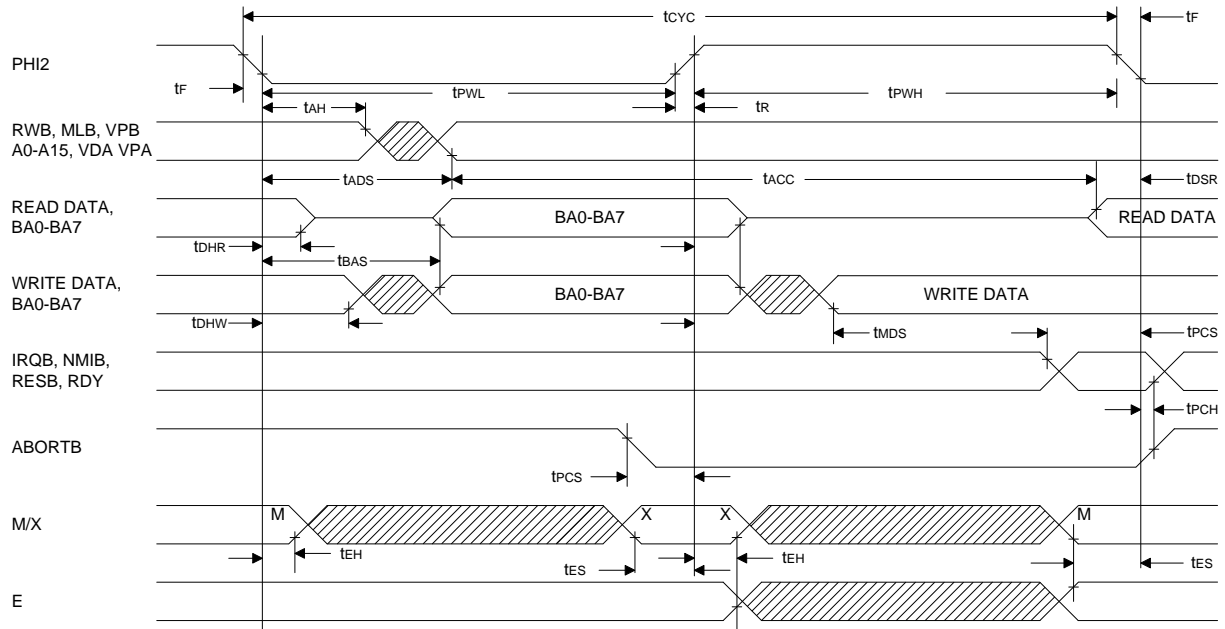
$t_{CYC}$

$t_F$

PHI2

$t_F$

$t_{PWL}$

$t_{PWH}$

$t_{AH}$

$t_R$

RWB, MLB, VPB
A0-A15, VDA VPA

$t_{ADS}$

$t_{ACC}$

$t_{DSR}$

READ DATA, BA0-BA7

BA0-BA7

READ DATA

$t_{DHR}$

$t_{BAS}$

WRITE DATA, BA0-BA7

BA0-BA7

WRITE DATA

$t_{DHW}$

$t_{MDS}$

$t_{PCS}$

IRQB, NMIB, RESB, RDY

$t_{PCH}$

ABORTB

$t_{PCS}$

M/X

M

X

X

M

$t_{EH}$

$t_{ES}$

$t_{EH}$

$t_{ES}$

E